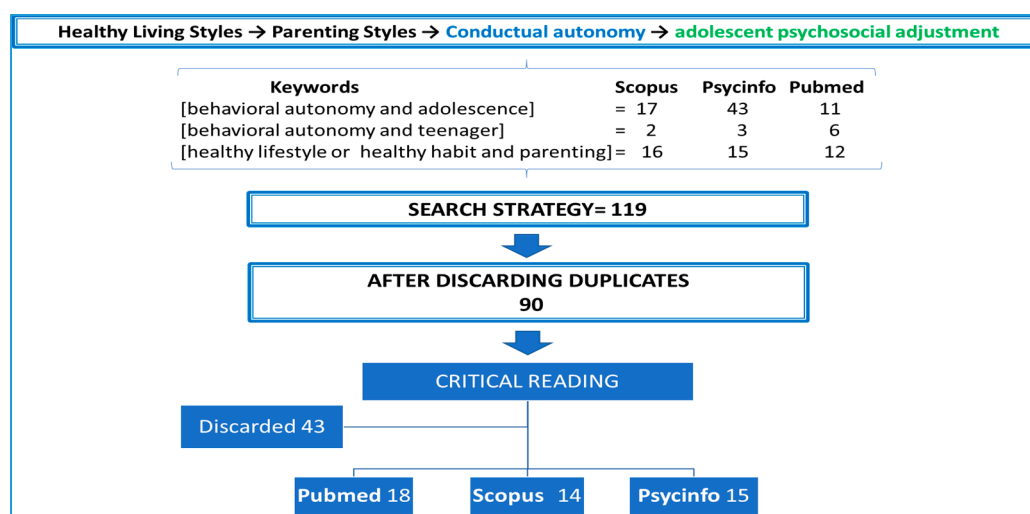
Healthy Living Styles → Parenting Styles → Conductual autonomy → adolescent psychosocial adjustment

| Keywords | | Scopus | Psycinfo | Pubmed |
|---|---|---|---|---|
| [behavioral autonomy and adolescence] | = | 17 | 43 | 11 |
| [behavioral autonomy and teenager] | = | 2 | 3 | 6 |
| [healthy lifestyle or healthy habit and parenting] | = | 16 | 15 | 12 |

SEARCH STRATEGY= 119

AFTER DISCARDING DUPLICATES
90

CRITICAL READING

Discarded 43

Pubmed 18

Scopus 14

Psycinfo 15